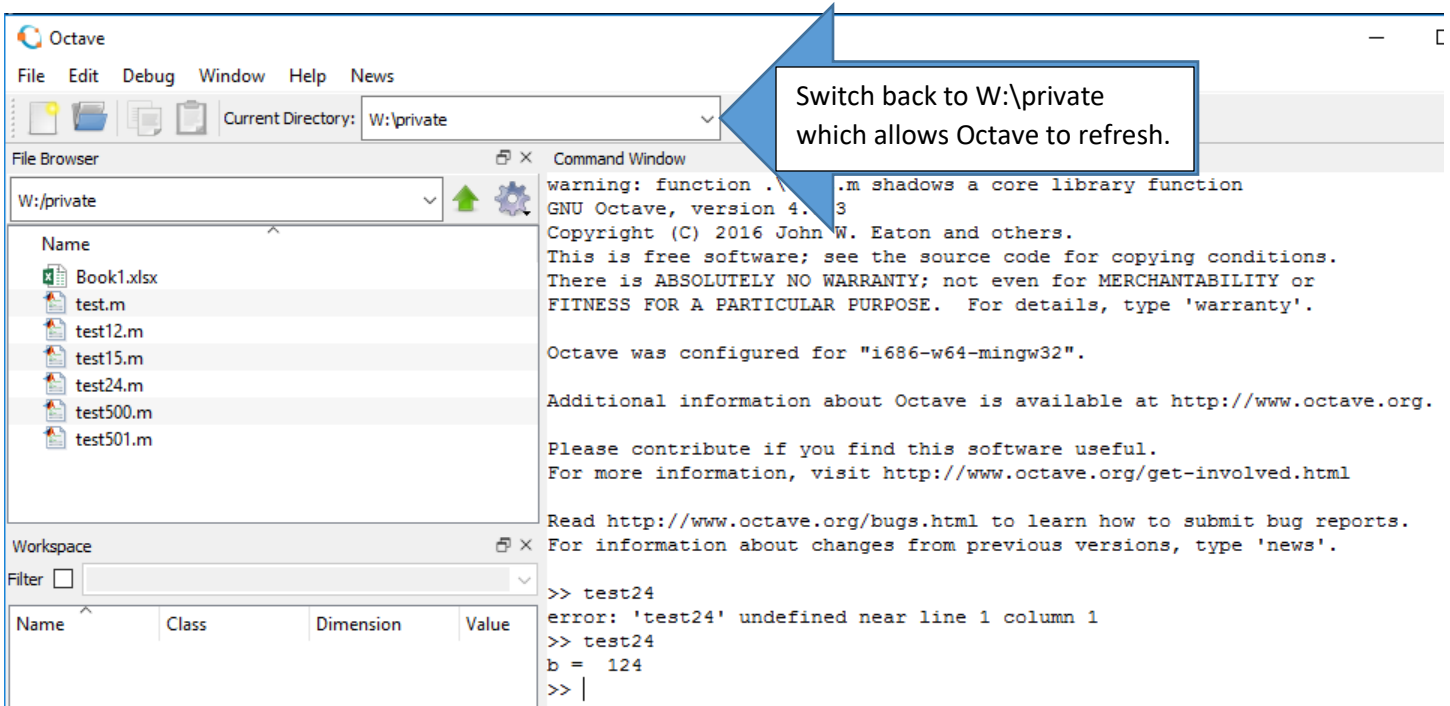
Octave

File Edit Debug Window Help News

Current Directory: W:\private

Switch back to W:\private which allows Octave to refresh.

File Browser

W:/private

Name

Book1.xlsx
test.m
test12.m
test15.m
test24.m
test500.m
test501.m

Workspace

Filter

| Name | Class | Dimension | Value |
|---|---|---|---|

Command Window

warning: function .\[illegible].m shadows a core library function
GNU Octave, version 4.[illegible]3
Copyright (C) 2016 John W. Eaton and others.
This is free software; see the source code for copying conditions.
There is ABSOLUTELY NO WARRANTY; not even for MERCHANTABILITY or
FITNESS FOR A PARTICULAR PURPOSE. For details, type 'warranty'.

Octave was configured for "i686-w64-mingw32".

Additional information about Octave is available at http://www.octave.org.

Please contribute if you find this software useful.
For more information, visit http://www.octave.org/get-involved.html

Read http://www.octave.org/bugs.html to learn how to submit bug reports.
For information about changes from previous versions, type 'news'.

>> test24
error: 'test24' undefined near line 1 column 1
>> test24
b = 124
>>